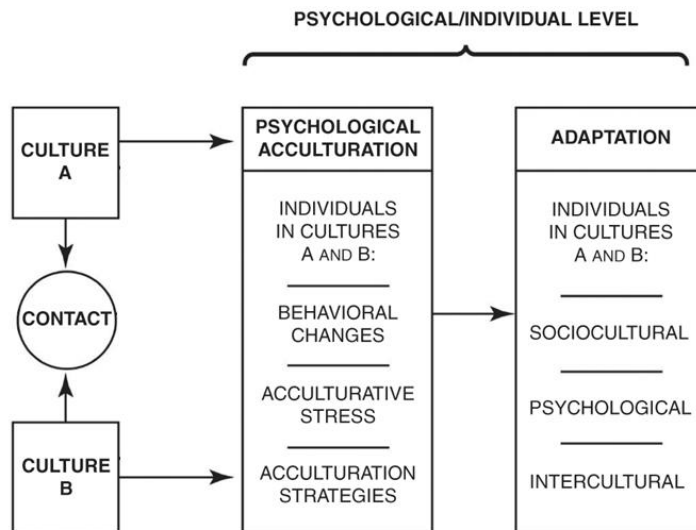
PSYCHOLOGICAL/INDIVIDUAL LEVEL

CULTURE A

CONTACT

CULTURE B

PSYCHOLOGICAL ACCULTURATION

INDIVIDUALS IN CULTURES A AND B:

BEHAVIORAL CHANGES

ACCULTURATIVE STRESS

ACCULTURATION STRATEGIES

ADAPTATION

INDIVIDUALS IN CULTURES A AND B:

SOCIOCULTURAL

PSYCHOLOGICAL

INTERCULTURAL